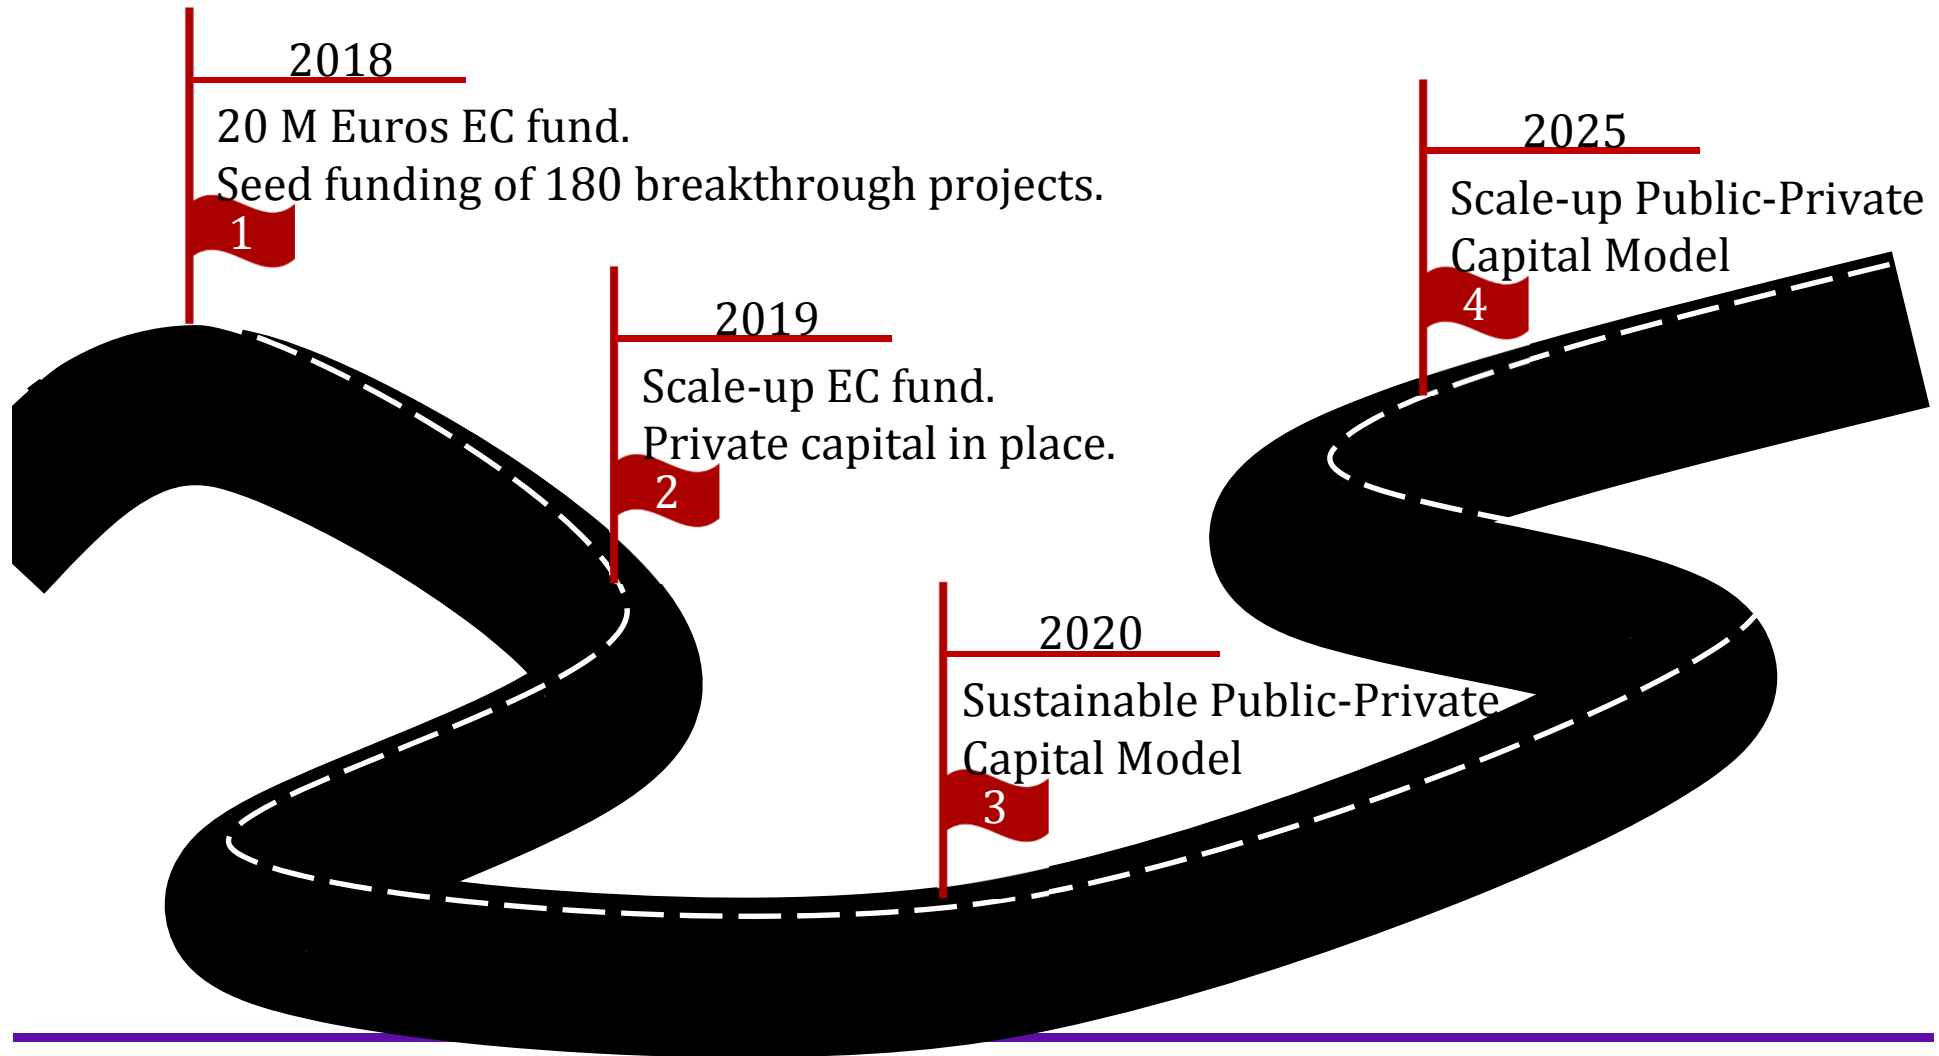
2018

20 M Euros EC fund.
Seed funding of 180 breakthrough projects.

1

2019

Scale-up EC fund.
Private capital in place.

2

2020

Sustainable Public-Private Capital Model

3

2025

Scale-up Public-Private Capital Model

4